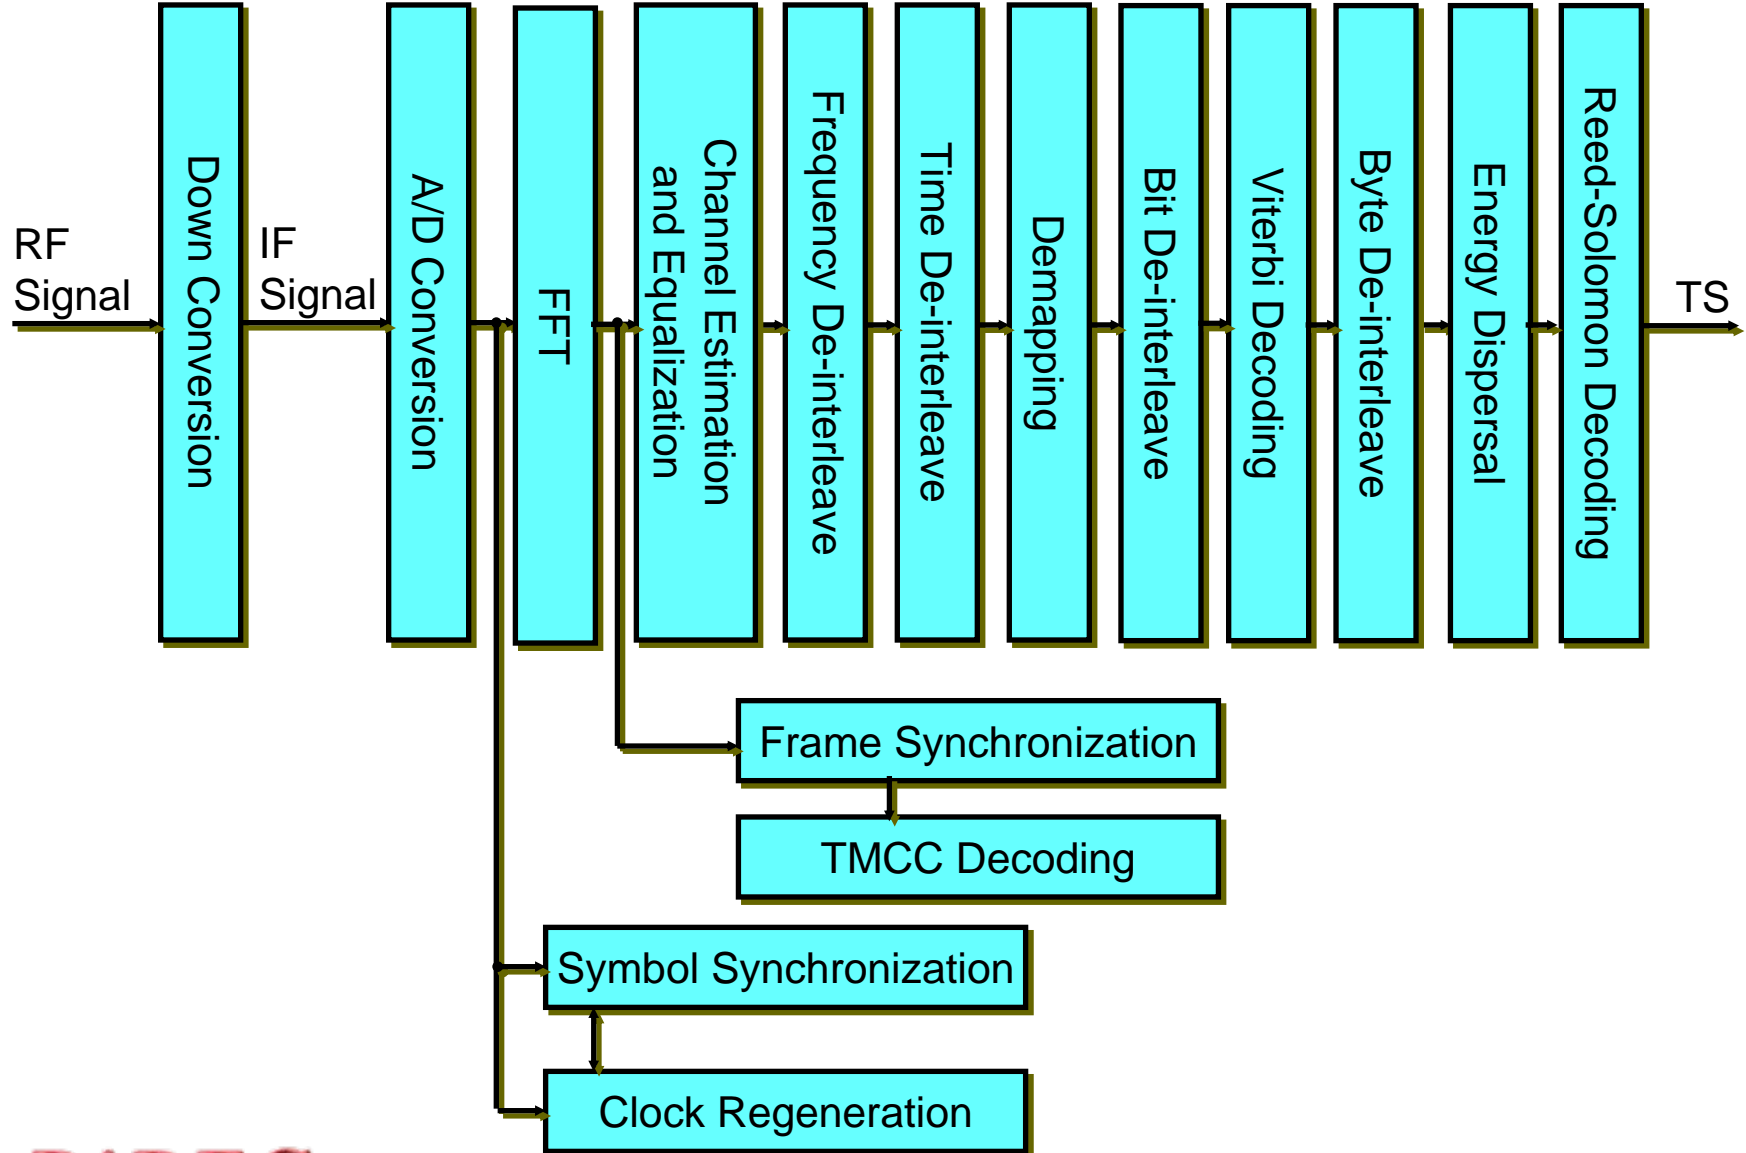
RF Signal

Down Conversion

IF Signal

A/D Conversion

FFT

Channel Estimation and Equalization

Frequency De-interleave

Time De-interleave

Demapping

Bit De-interleave

Viterbi Decoding

Byte De-interleave

Energy Dispersal

Reed-Solomon Decoding

TS

Frame Synchronization

TMCC Decoding

Symbol Synchronization

Clock Regeneration

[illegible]